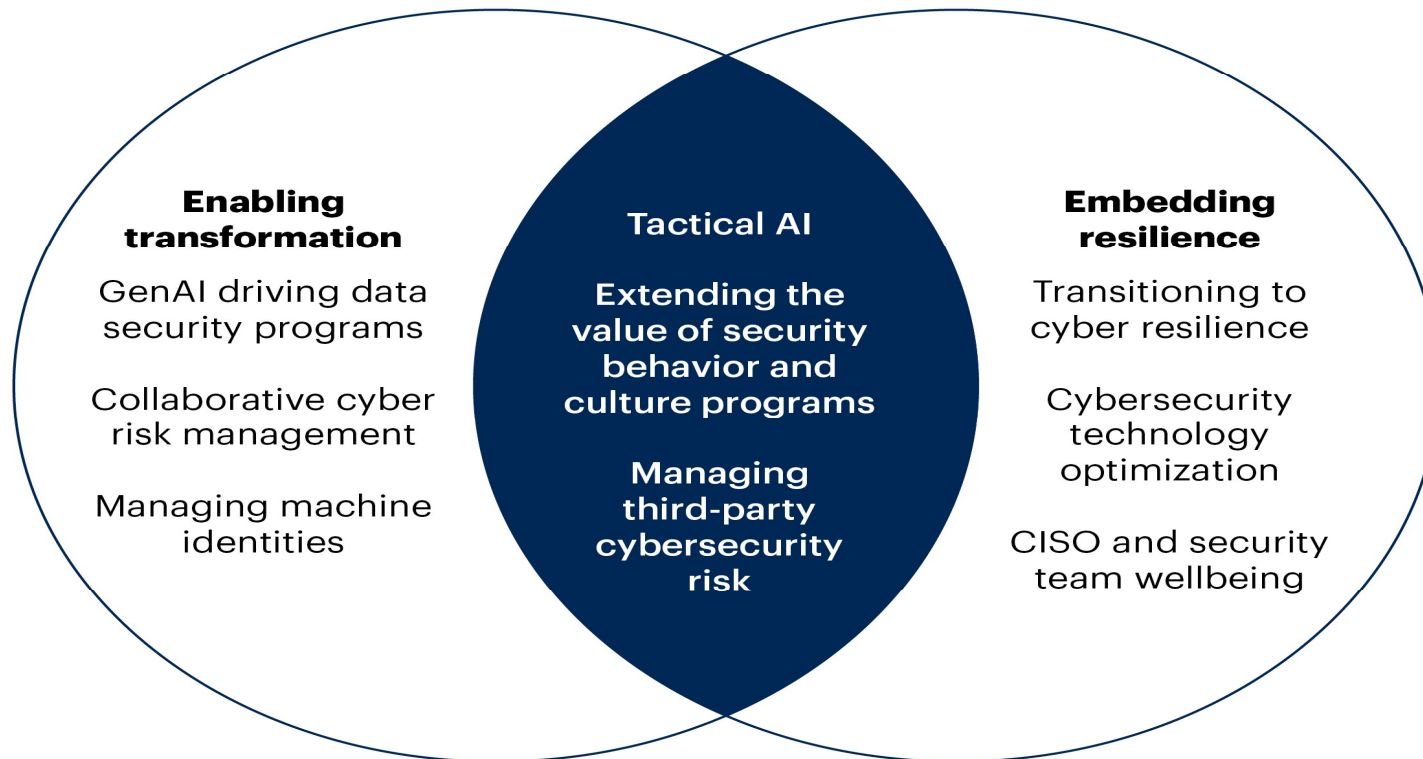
Enabling transformation

GenAI driving data security programs

Collaborative cyber risk management

Managing machine identities

Tactical AI

Extending the value of security behavior and culture programs

Managing third-party cybersecurity risk

Embedding resilience

Transitioning to cyber resilience

Cybersecurity technology optimization

CISO and security team wellbeing